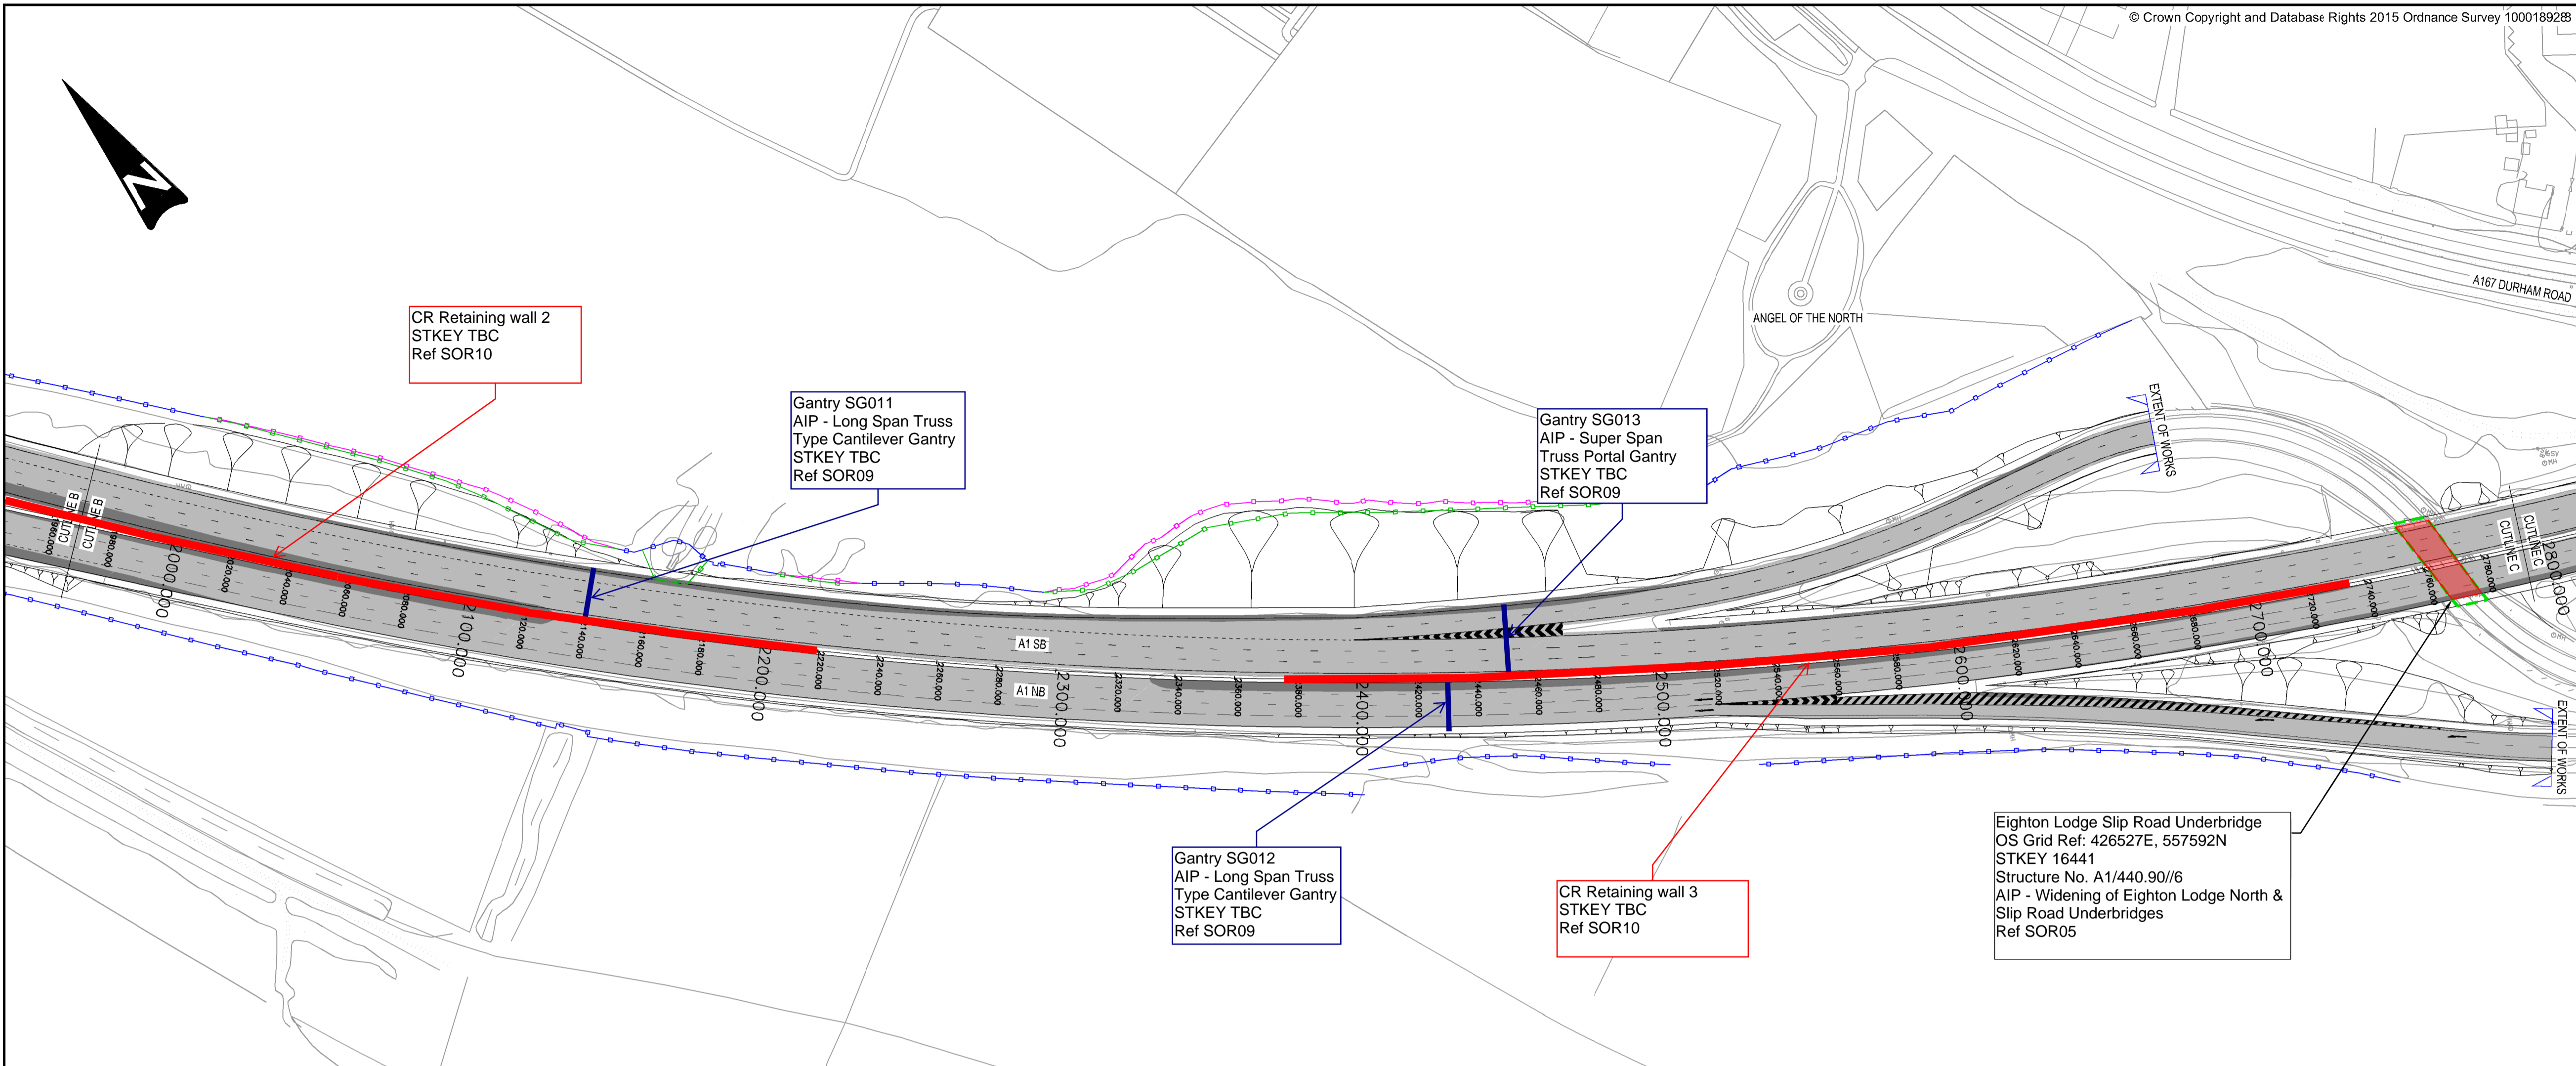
© Crown Copyright and Database Rights 2015 Ordnance Survey 100018928

N

A167 DURHAM ROAD

ANGEL OF THE NORTH

CR Retaining wall 2
STKEY TBC
Ref SOR10

Gantry SG011
AIP - Long Span Truss
Type Cantilever Gantry
STKEY TBC
Ref SOR09

Gantry SG013
AIP - Super Span
Truss Portal Gantry
STKEY TBC
Ref SOR09

EXTENT OF WORKS

CUTLINE B

CUTLINE C

2000.000

2100.000

2200.000

2300.000

2400.000

2500.000

2600.000

2700.000

2800.000

A1 SB

A1 NB

EXTENT OF WORKS

Gantry SG012
AIP - Long Span Truss
Type Cantilever Gantry
STKEY TBC
Ref SOR09

CR Retaining wall 3
STKEY TBC
Ref SOR10

Eighton Lodge Slip Road Underbridge
OS Grid Ref: 426527E, 557592N
STKEY 16441
Structure No. A1/440.90//6
AIP - Widening of Eighton Lodge North &
Slip Road Underbridges
Ref SOR05